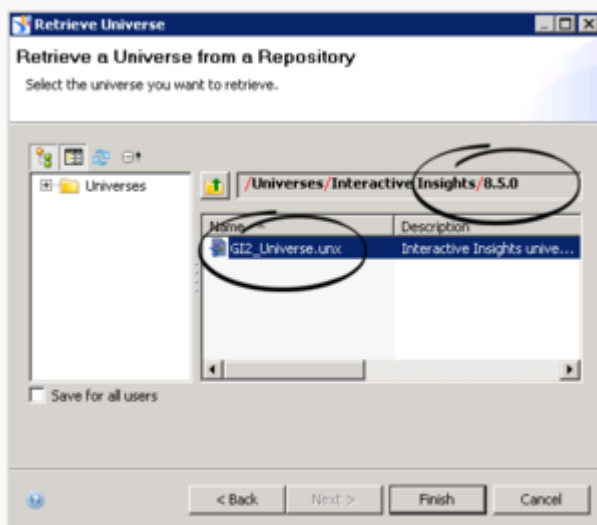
Retrieve Universe

Retrieve a Universe from a Repository

Select the universe you want to retrieve.

Universes

/Universes/Interactive Insights/8.5.0

| Name | Description |
|---|---|
| GI2_Universe.unx | Interactive Insights unive... |

Save for all users

< Back

Next >

Finish

Cancel